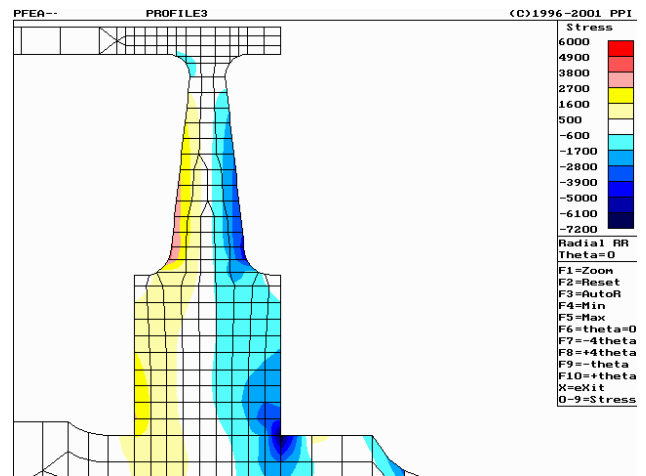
PFEA--
PROFILE3
(C)1996-2001 PPI

Stress
6000
4900
3800
2700
1600
500
-600
-1700
-2800
-3900
-5000
-6100
-7200

Radial RR
Theta=0

F1=Zoom
F2=Reset
F3=AutoR
F4=Min
F5=Max
F6=theta=0
F7=-4theta
F8=+4theta
F9=-theta
F10=+theta
X=eXit
0-9=Stress